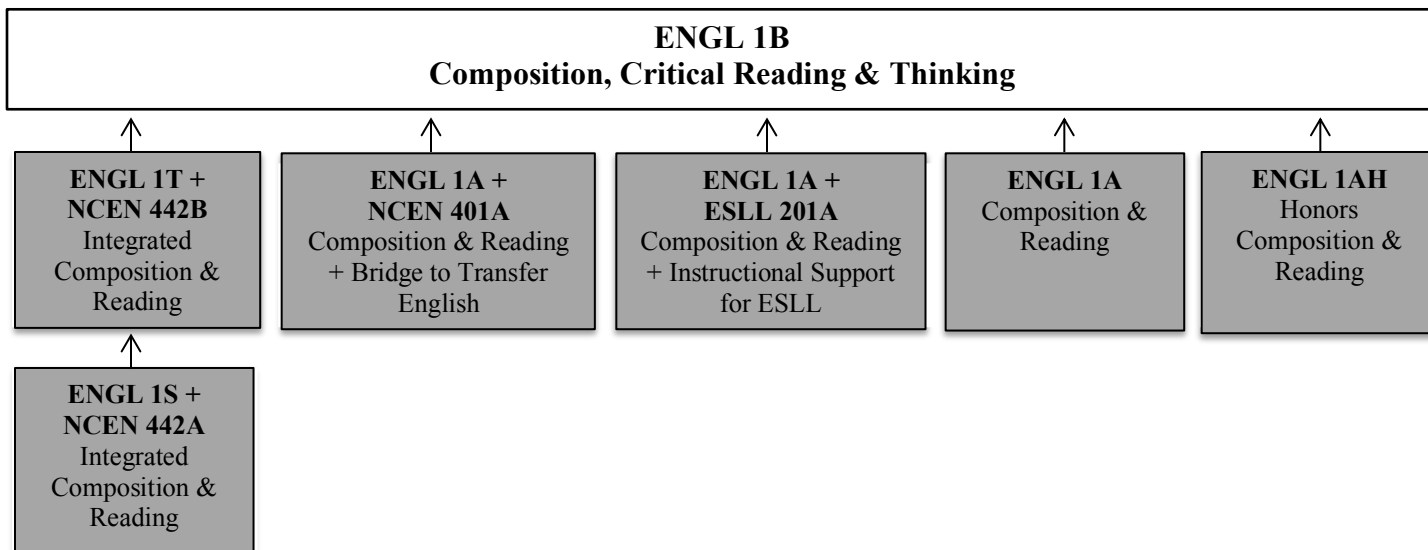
ENGL 1B
Composition, Critical Reading & Thinking

ENGL 1T + NCEN 442B
Integrated Composition & Reading

ENGL 1A + NCEN 401A
Composition & Reading + Bridge to Transfer English

ENGL 1A + ESLL 201A
Composition & Reading + Instructional Support for ESLL

ENGL 1A
Composition & Reading

ENGL 1AH
Honors Composition & Reading

ENGL 1S + NCEN 442A
Integrated Composition & Reading